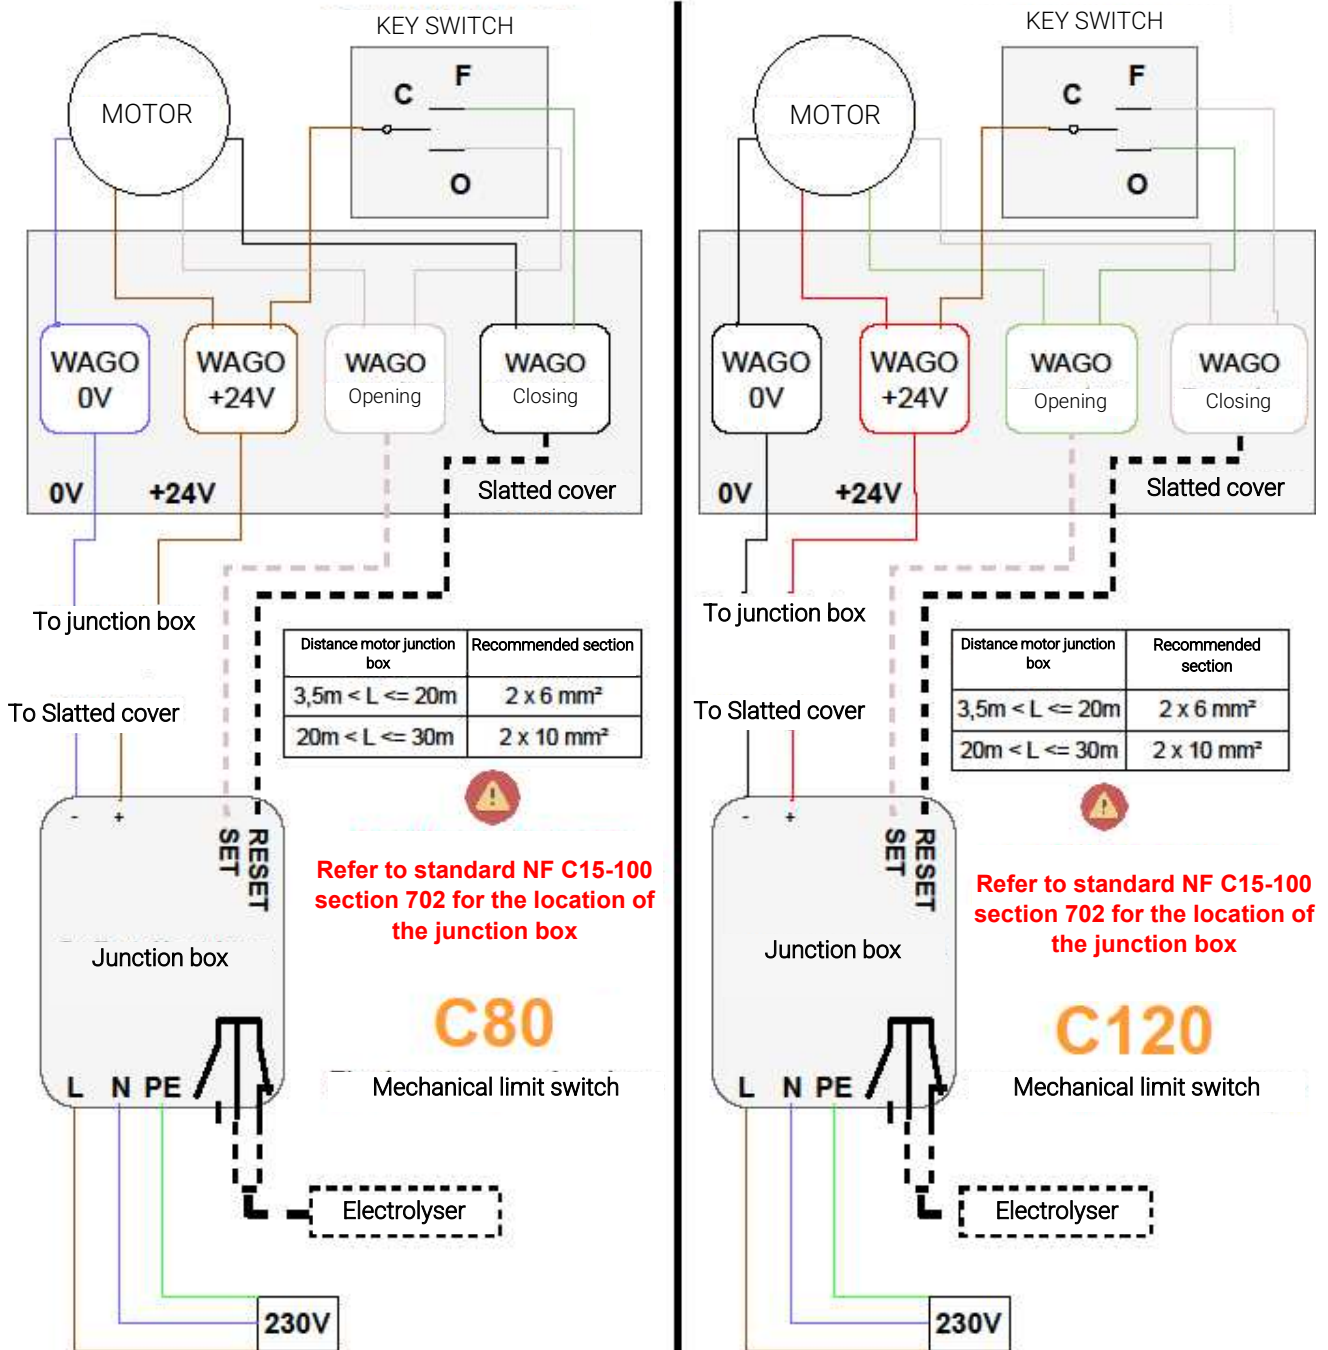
KEY SWITCH

MOTOR

C F

O

WAGO 0V

WAGO +24V

WAGO Opening

WAGO Closing

0V +24V

Slatted cover

To junction box

To Slatted cover

| Distance motor junction box | Recommended section |
|---|---|
| 3,5m < L <= 20m | 2 x 6 mm² |
| 20m < L <= 30m | 2 x 10 mm² |

- +

SET RESET

Junction box

Refer to standard NF C15-100 section 702 for the location of the junction box

C80

Mechanical limit switch

L N PE

Electrolyser

230V

KEY SWITCH

MOTOR

C F

O

WAGO 0V

WAGO +24V

WAGO Opening

WAGO Closing

0V +24V

Slatted cover

To junction box

To Slatted cover

| Distance motor junction box | Recommended section |
|---|---|
| 3,5m < L <= 20m | 2 x 6 mm² |
| 20m < L <= 30m | 2 x 10 mm² |

- +

SET RESET

Junction box

Refer to standard NF C15-100 section 702 for the location of the junction box

C120

Mechanical limit switch

L N PE

Electrolyser

230V